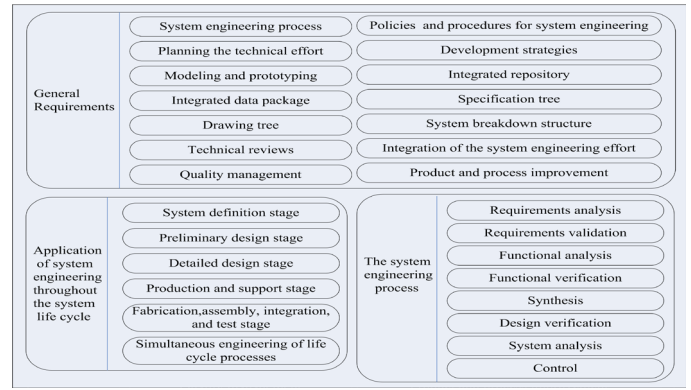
General Requirements

System engineering process
Planning the technical effort
Modeling and prototyping
Integrated data package
Drawing tree
Technical reviews
Quality management

Policies and procedures for system engineering
Development strategies
Integrated repository
Specification tree
System breakdown structure
Integration of the system engineering effort
Product and process improvement

Application of system engineering throughout the system life cycle

System definition stage
Preliminary design stage
Detailed design stage
Production and support stage
Fabrication,assembly, integration, and test stage
Simultaneous engineering of life cycle processes

The system engineering process

Requirements analysis
Requirements validation
Functional analysis
Functional verification
Synthesis
Design verification
System analysis
Control